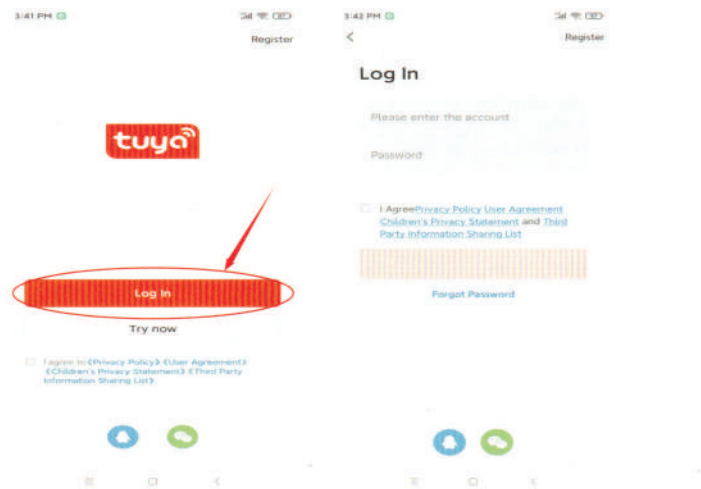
3:41 PM

Register

tuya

Log In

Try now

I agree to《Privacy Policy》《User Agreement》《Children's Privacy Statement》《Third Party Information Sharing List》

3:42 PM

Register

Log In

Please enter the account

Password

I Agree Privacy Policy User Agreement Children's Privacy Statement and Third Party Information Sharing List

Forgot Password